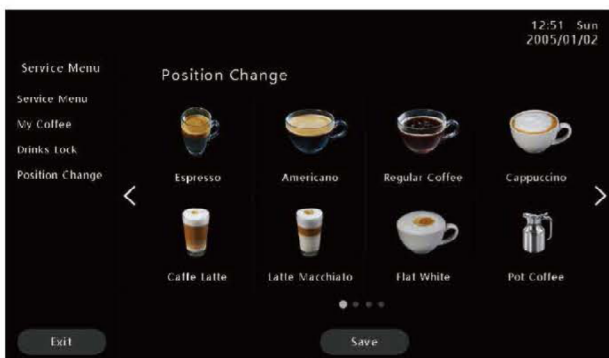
12:51 Sun
2005/01/02

Service Menu

Service Menu
My Coffee
Drinks Lock
Position Change

Position Change

Espresso
Americano
Regular Coffee
Cappuccino
Caffe Latte
Latte Macchiato
Flat White
Pot Coffee

Exit
Save